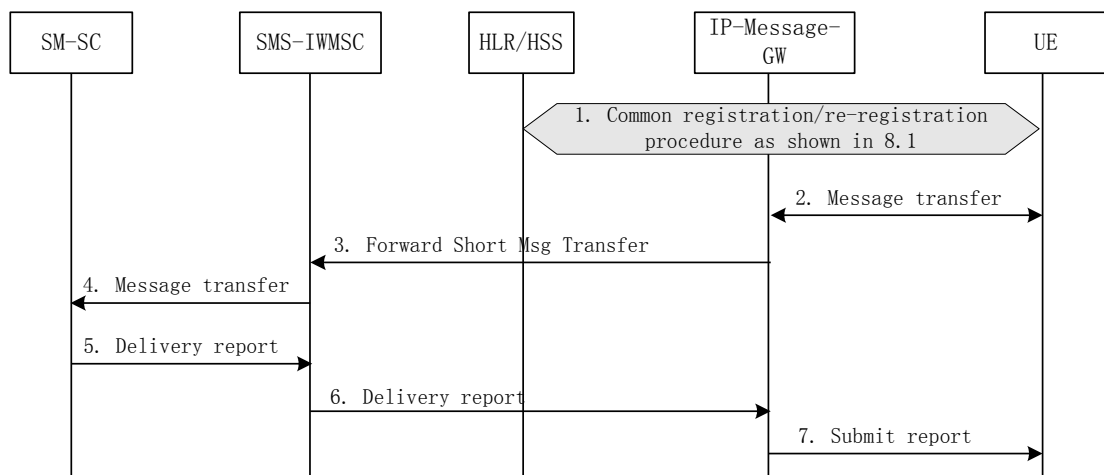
SM-SC

SMS-IWMSC

HLR/HSS

IP-Message-GW

UE

1. Common registration/re-registration procedure as shown in 8.1

2. Message transfer

3. Forward Short Msg Transfer

4. Message transfer

5. Delivery report

6. Delivery report

7. Submit report